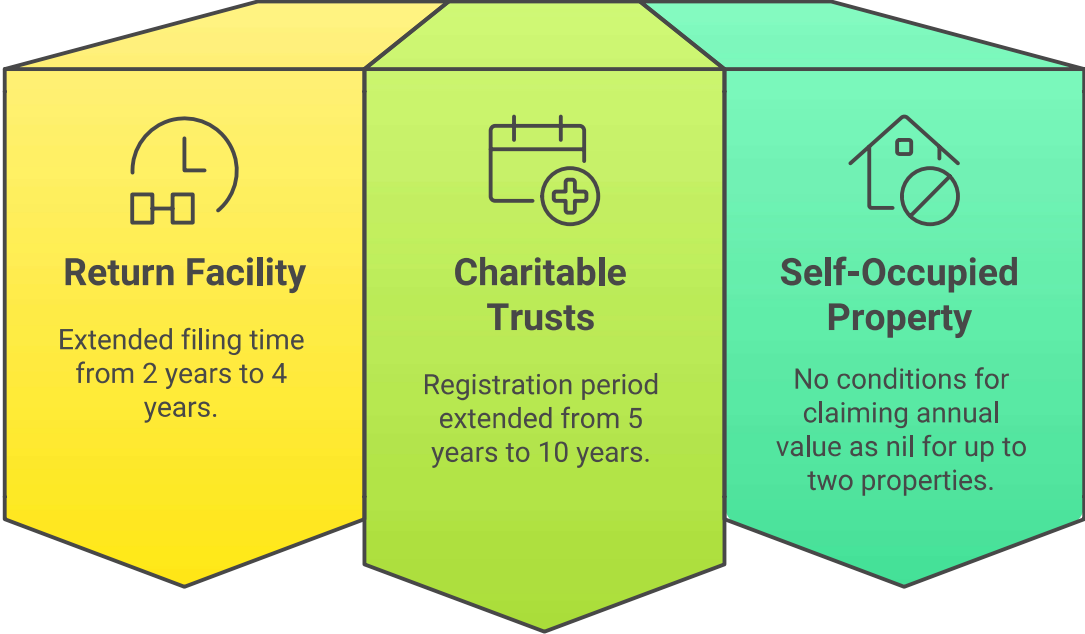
Return Facility

Extended filing time from 2 years to 4 years.

Charitable Trusts

Registration period extended from 5 years to 10 years.

Self-Occupied Property

No conditions for claiming annual value as nil for up to two properties.